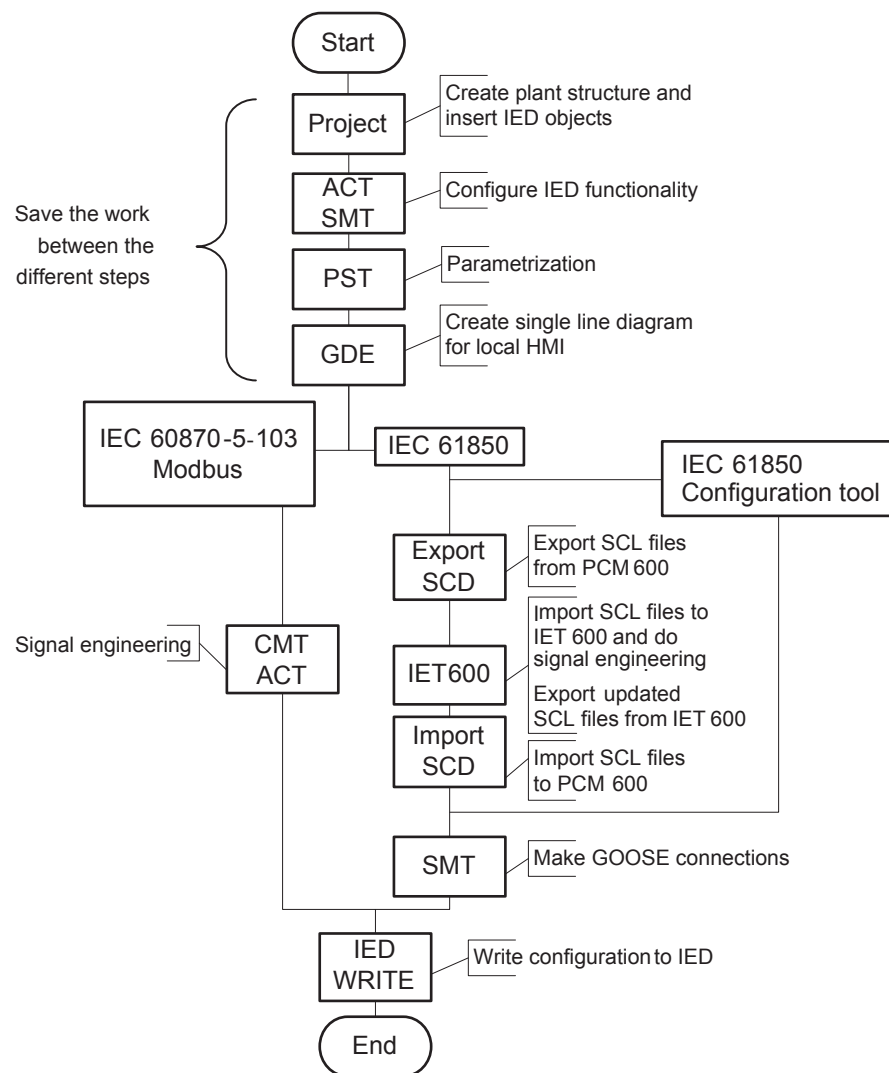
Start

Project

Create plant structure and insert IED objects

Save the work between the different steps

ACT SMT

Configure IED functionality

PST

Parametrization

GDE

Create single line diagram for local HMI

IEC 60870-5-103 Modbus

IEC 61850

IEC 61850 Configuration tool

Export SCD

Export SCL files from PCM 600

Import SCL files to IET 600 and do signal engineering

Signal engineering

CMT ACT

IET600

Export updated SCL files from IET 600

Import SCD

Import SCL files to PCM 600

SMT

Make GOOSE connections

IED WRITE

Write configuration to IED

End